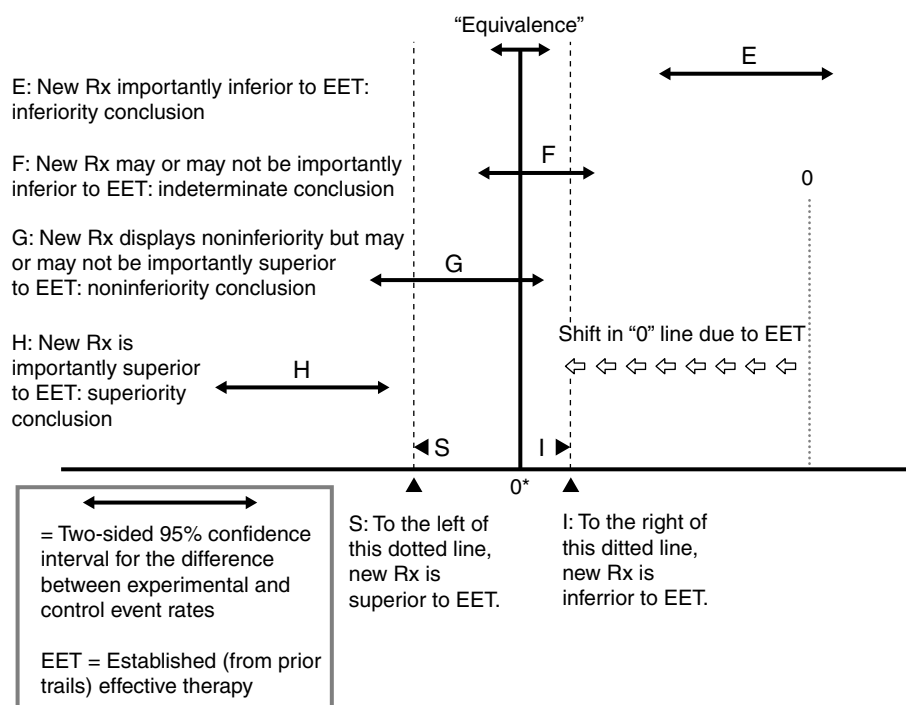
"Equivalence"

E

E: New Rx importantly inferior to EET: inferiority conclusion

F: New Rx may or may not be importantly inferior to EET: indeterminate conclusion

F

0

G: New Rx displays noninferiority but may or may not be importantly superior to EET: noninferiority conclusion

G

H: New Rx is importantly superior to EET: superiority conclusion

H

Shift in "0" line due to EET

S

I

0*

= Two-sided 95% confidence interval for the difference between experimental and control event rates

EET = Established (from prior trails) effective therapy

S: To the left of this dotted line, new Rx is superior to EET.

I: To the right of this ditted line, new Rx is inferrior to EET.